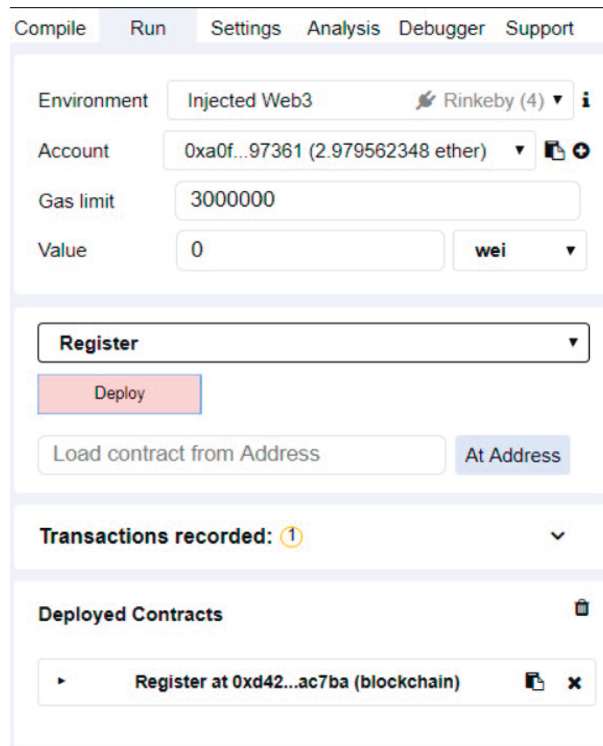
Compile Run Settings Analysis Debugger Support

Environment Injected Web3 Rinkeby (4)

Account 0xa0f...97361 (2.979562348 ether)

Gas limit 3000000

Value 0 wei

Register

Deploy

Load contract from Address At Address

Transactions recorded: 1

Deployed Contracts

Register at 0xd42...ac7ba (blockchain)